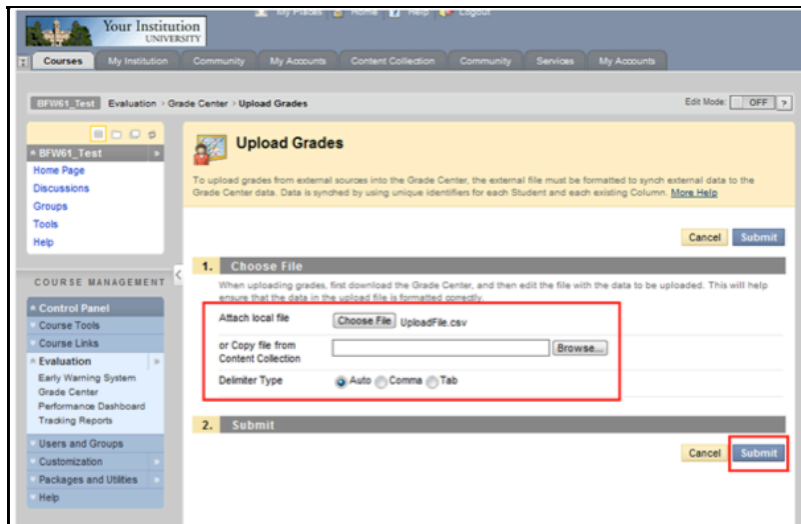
Your Institution UNIVERSITY

My Places Home Help Logout

Courses | My Institution | Community | My Accounts | Content Collection | Community | Services | My Accounts

BFW61_Test Evaluation > Grade Center > Upload Grades

Edit Mode: OFF ?

BFW61_Test
Home Page
Discussions
Groups
Tools
Help

COURSE MANAGEMENT

Control Panel
Course Tools
Course Links
Evaluation
Early Warning System
Grade Center
Performance Dashboard
Tracking Reports
Users and Groups
Customization
Packages and Utilities
Help

Upload Grades

To upload grades from external sources into the Grade Center, the external file must be formatted to synch external data to the Grade Center data. Data is synched by using unique identifiers for each Student and each existing Column. More Help

Cancel Submit

1. Choose File

When uploading grades, first download the Grade Center, and then edit the file with the data to be uploaded. This will help ensure that the data in the upload file is formatted correctly.

Attach local file Choose File UploadFile.csv

or Copy file from Content Collection Browse...

Delimiter Type Auto Comma Tab

2. Submit

Cancel Submit